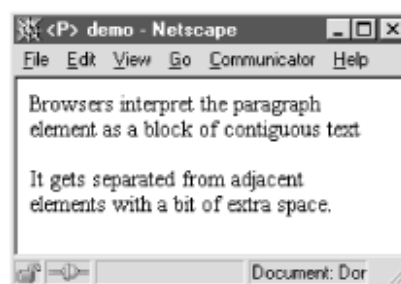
<P> demo - Netscape

File Edit View Go Communicator Help

Browsers interpret the paragraph element as a block of contiguous text

It gets separated from adjacent elements with a bit of extra space.

Document: Dor